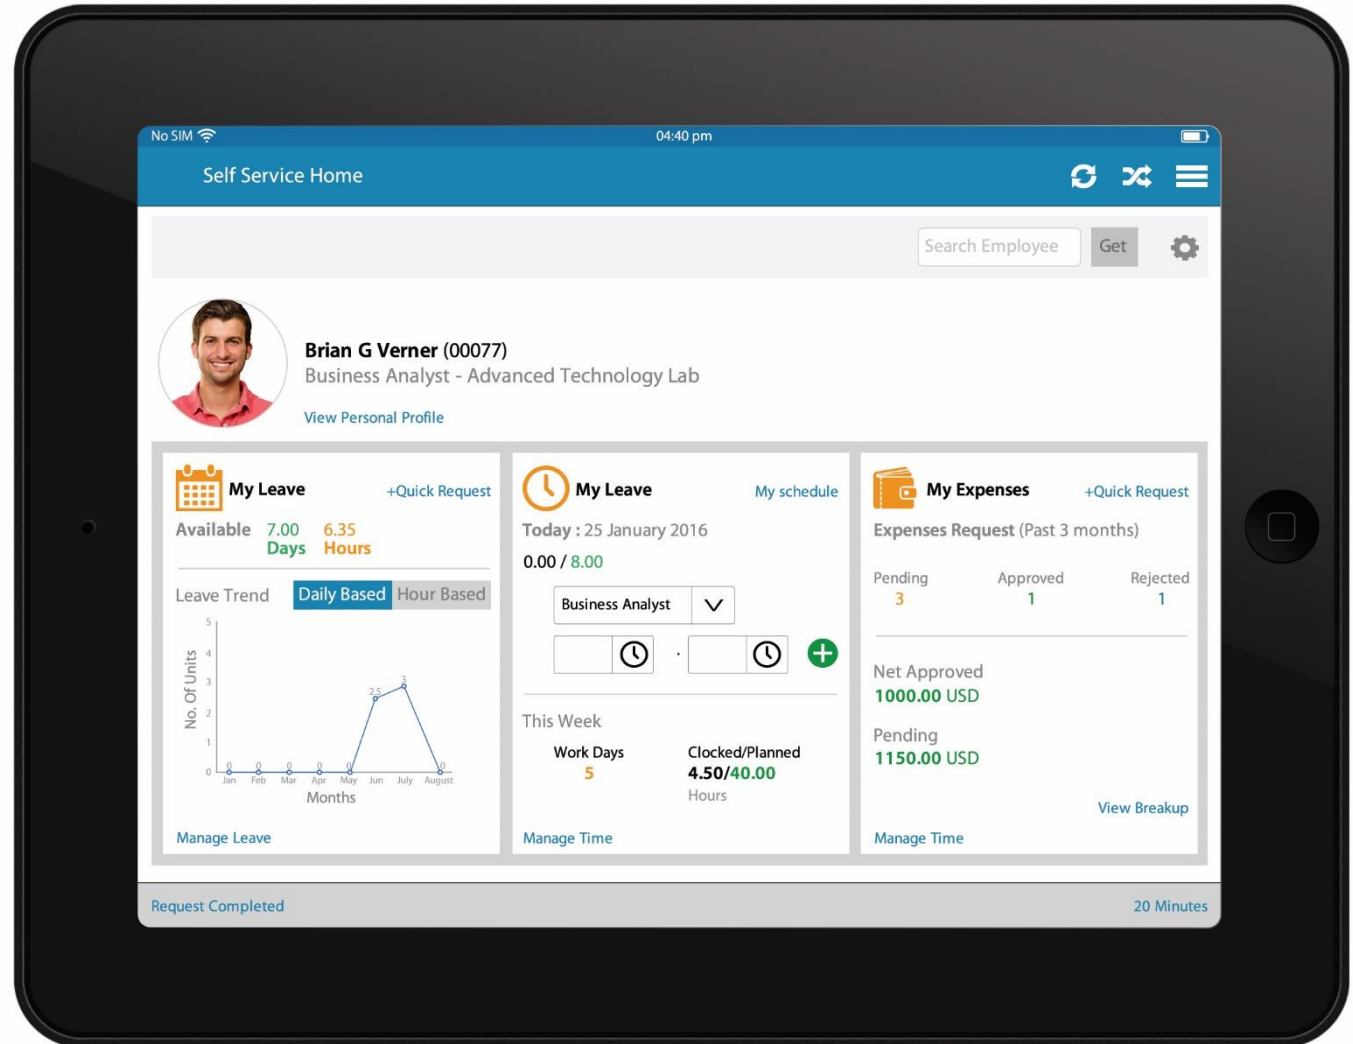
No SIM 04:40 pm

Self Service Home

Search Employee Get

Brian G Verner (00077)
Business Analyst - Advanced Technology Lab
View Personal Profile

My Leave +Quick Request
Available 7.00 Days 6.35 Hours
Leave Trend Daily Based Hour Based
5
4
3
2
1
0
No. Of Units
2.5 3
Jan Feb Mar Apr May Jun July August
Months
Manage Leave

My Leave My schedule
Today : 25 January 2016
0.00 / 8.00
Business Analyst
This Week
Work Days 5
Clocked/Planned 4.50/40.00 Hours
Manage Time

My Expenses +Quick Request
Expenses Request (Past 3 months)
Pending 3
Approved 1
Rejected 1
Net Approved
1000.00 USD
Pending
1150.00 USD
View Breakup
Manage Time

Request Completed 20 Minutes